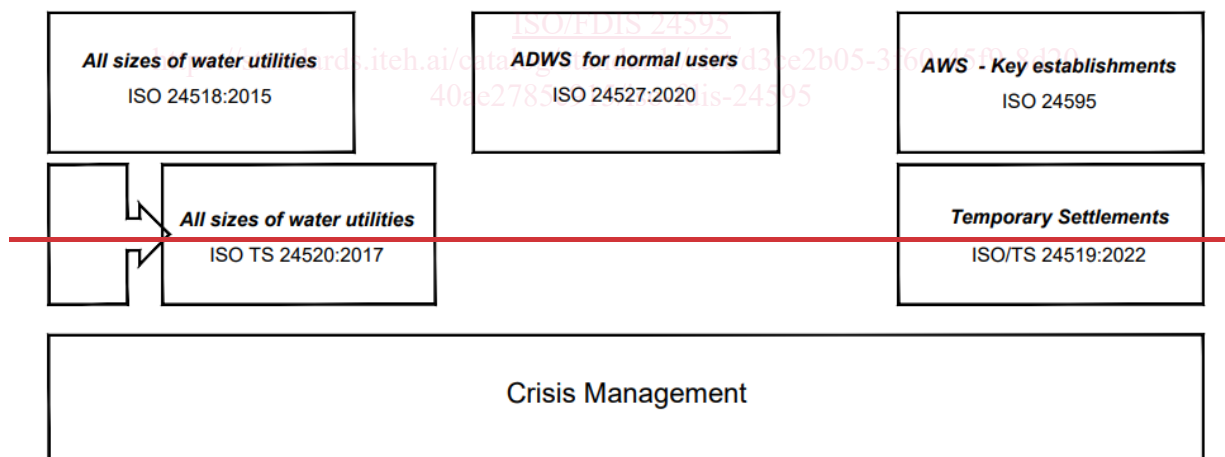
ISO/FDIS 24595

https://standards.iteh.ai/catalog/standards/sist/d3ee2b05-3f60-45f0-8d20-40ae2785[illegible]/iso-fdis-24595

All sizes of water utilities
ISO 24518:2015

ADWS for normal users
ISO 24527:2020

AWS - Key establishments
ISO 24595

All sizes of water utilities
ISO TS 24520:2017

Temporary Settlements
ISO/TS 24519:2022

Crisis Management